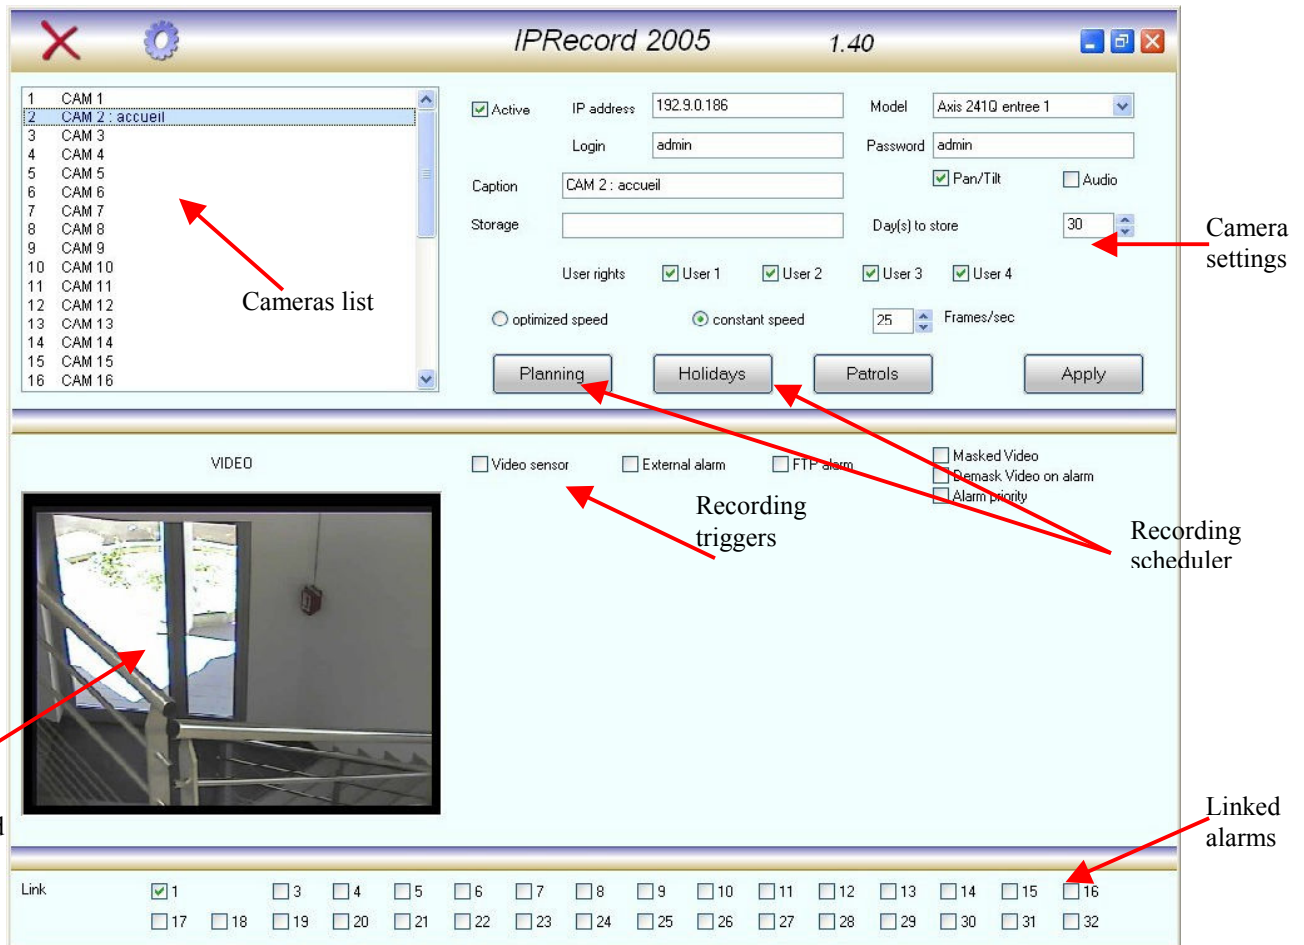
IPRecord 2005 1.40

1 CAM 1
2 CAM 2 : accueil
3 CAM 3
4 CAM 4
5 CAM 5
6 CAM 6
7 CAM 7
8 CAM 8
9 CAM 9
10 CAM 10
11 CAM 11
12 CAM 12
13 CAM 13
14 CAM 14
15 CAM 15
16 CAM 16

Cameras list

Active IP address 192.9.0.186 Model Axis 2410 entree 1
Login admin Password admin
Caption CAM 2 : accueil Pan/Tilt Audio
Storage Day(s) to store 30
User rights User 1 User 2 User 3 User 4
optimized speed constant speed 25 Frames/sec
Planning Holidays Patrols Apply

Camera settings

VIDEO
Video sensor External alarm FTP alarm
Masked Video
Demask Video on alarm
Alarm priority

Recording triggers

Recording scheduler

d

Linked alarms

Link 1 3 4 5 6 7 8 9 10 11 12 13 14 15 16
17 18 19 20 21 22 23 24 25 26 27 28 29 30 31 32